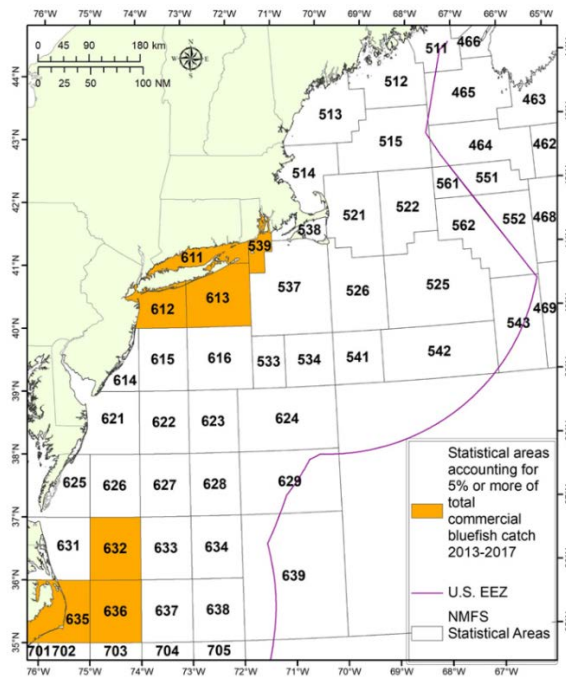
76°W 75°W 74°W 73°W 72°W 71°W 70°W 69°W 68°W 67°W 66°W 65°W

0 45 90 180 km
0 25 50 100 NM

N S E W

44°N
43°N
42°N
41°N
40°N
39°N
38°N
37°N
36°N
35°N

511 466
512 465 463
513
515 464 462
514
561 551
521 522
562 552 468
538
539
611
537 526 525
469
612 613
543
615 616 533 534 541 542
614
621 622 623 624
625 626 627 628 629
631 632 633 634
639
635 636 637 638
701 702 703 704 705

Statistical areas accounting for 5% or more of total commercial bluefish catch 2013-2017

U.S. EEZ

NMFS Statistical Areas

76°W 75°W 74°W 73°W 72°W 71°W 70°W 69°W 68°W 67°W